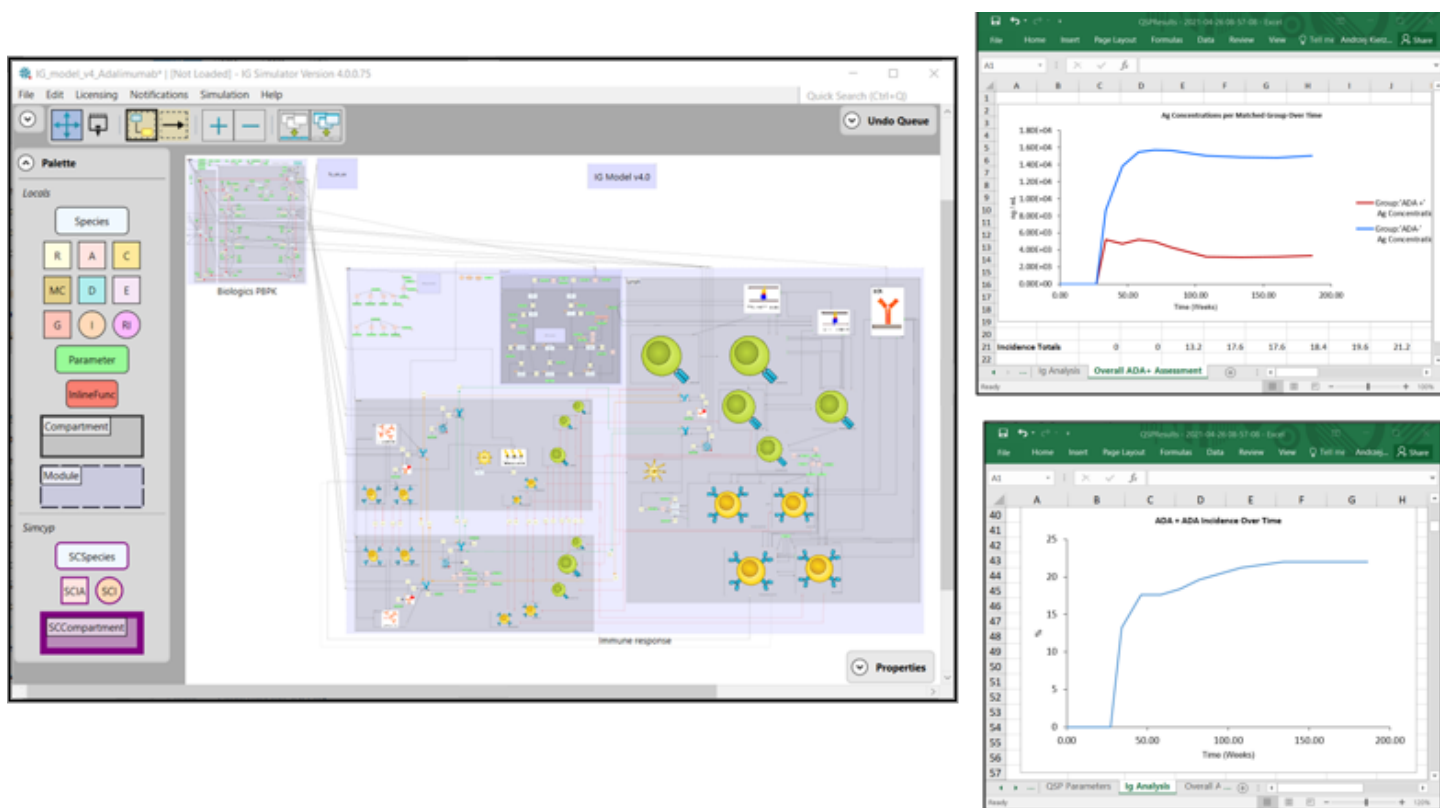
IG_model_v4_Adalimumab* | [Not Loaded] - IG Simulator Version 4.0.0.75

File Edit Licensing Notifications Simulation Help

Quick Search (Ctrl+Q)

Undo Queue

Palette

Locals

Species

R A C

MC D E

G I RI

Parameter

InlineFunc

Compartment

Module

Simcyp

SCSpecies

SCIA SCI

SCCompartment

IG Model v4.0

Biologics PBPK

Immune response

Properties

QSPResults - 2021-04-26 08-57-08 - Excel

File Home Insert Page Layout Formulas Data Review View Tell me Andrzej Kierzek Share

A1

Ag Concentrations per Matched Group Over Time

1.80E+04
1.60E+04
1.40E+04
1.20E+04
1.00E+04
8.00E+03
6.00E+03
4.00E+03
2.00E+03
0.00E+00

0.00 50.00 100.00 150.00 200.00

Time (Weeks)

Group:'ADA+' Ag Concentratio

Group:'ADA-' Ag Concentratio

| | A | B | C | D | E | F | G | H | I | J |
|---|---|---|---|---|---|---|---|---|---|---|
| 21 | Incidence Totals | | 0 | 0 | 13.2 | 17.6 | 17.6 | 18.4 | 19.6 | 21.2 |

Ig Analysis | Overall ADA+ Assessment

Ready

QSPResults - 2021-04-26 08-57-08 - Excel

File Home Insert Page Layout Formulas Data Review View Tell me Andrzej Share

A1

ADA + ADA Incidence Over Time

25
20
15
10
5
0

%

0.00 50.00 100.00 150.00 200.00

Time (Weeks)

QSP Parameters | Ig Analysis | Overall A ...

Ready